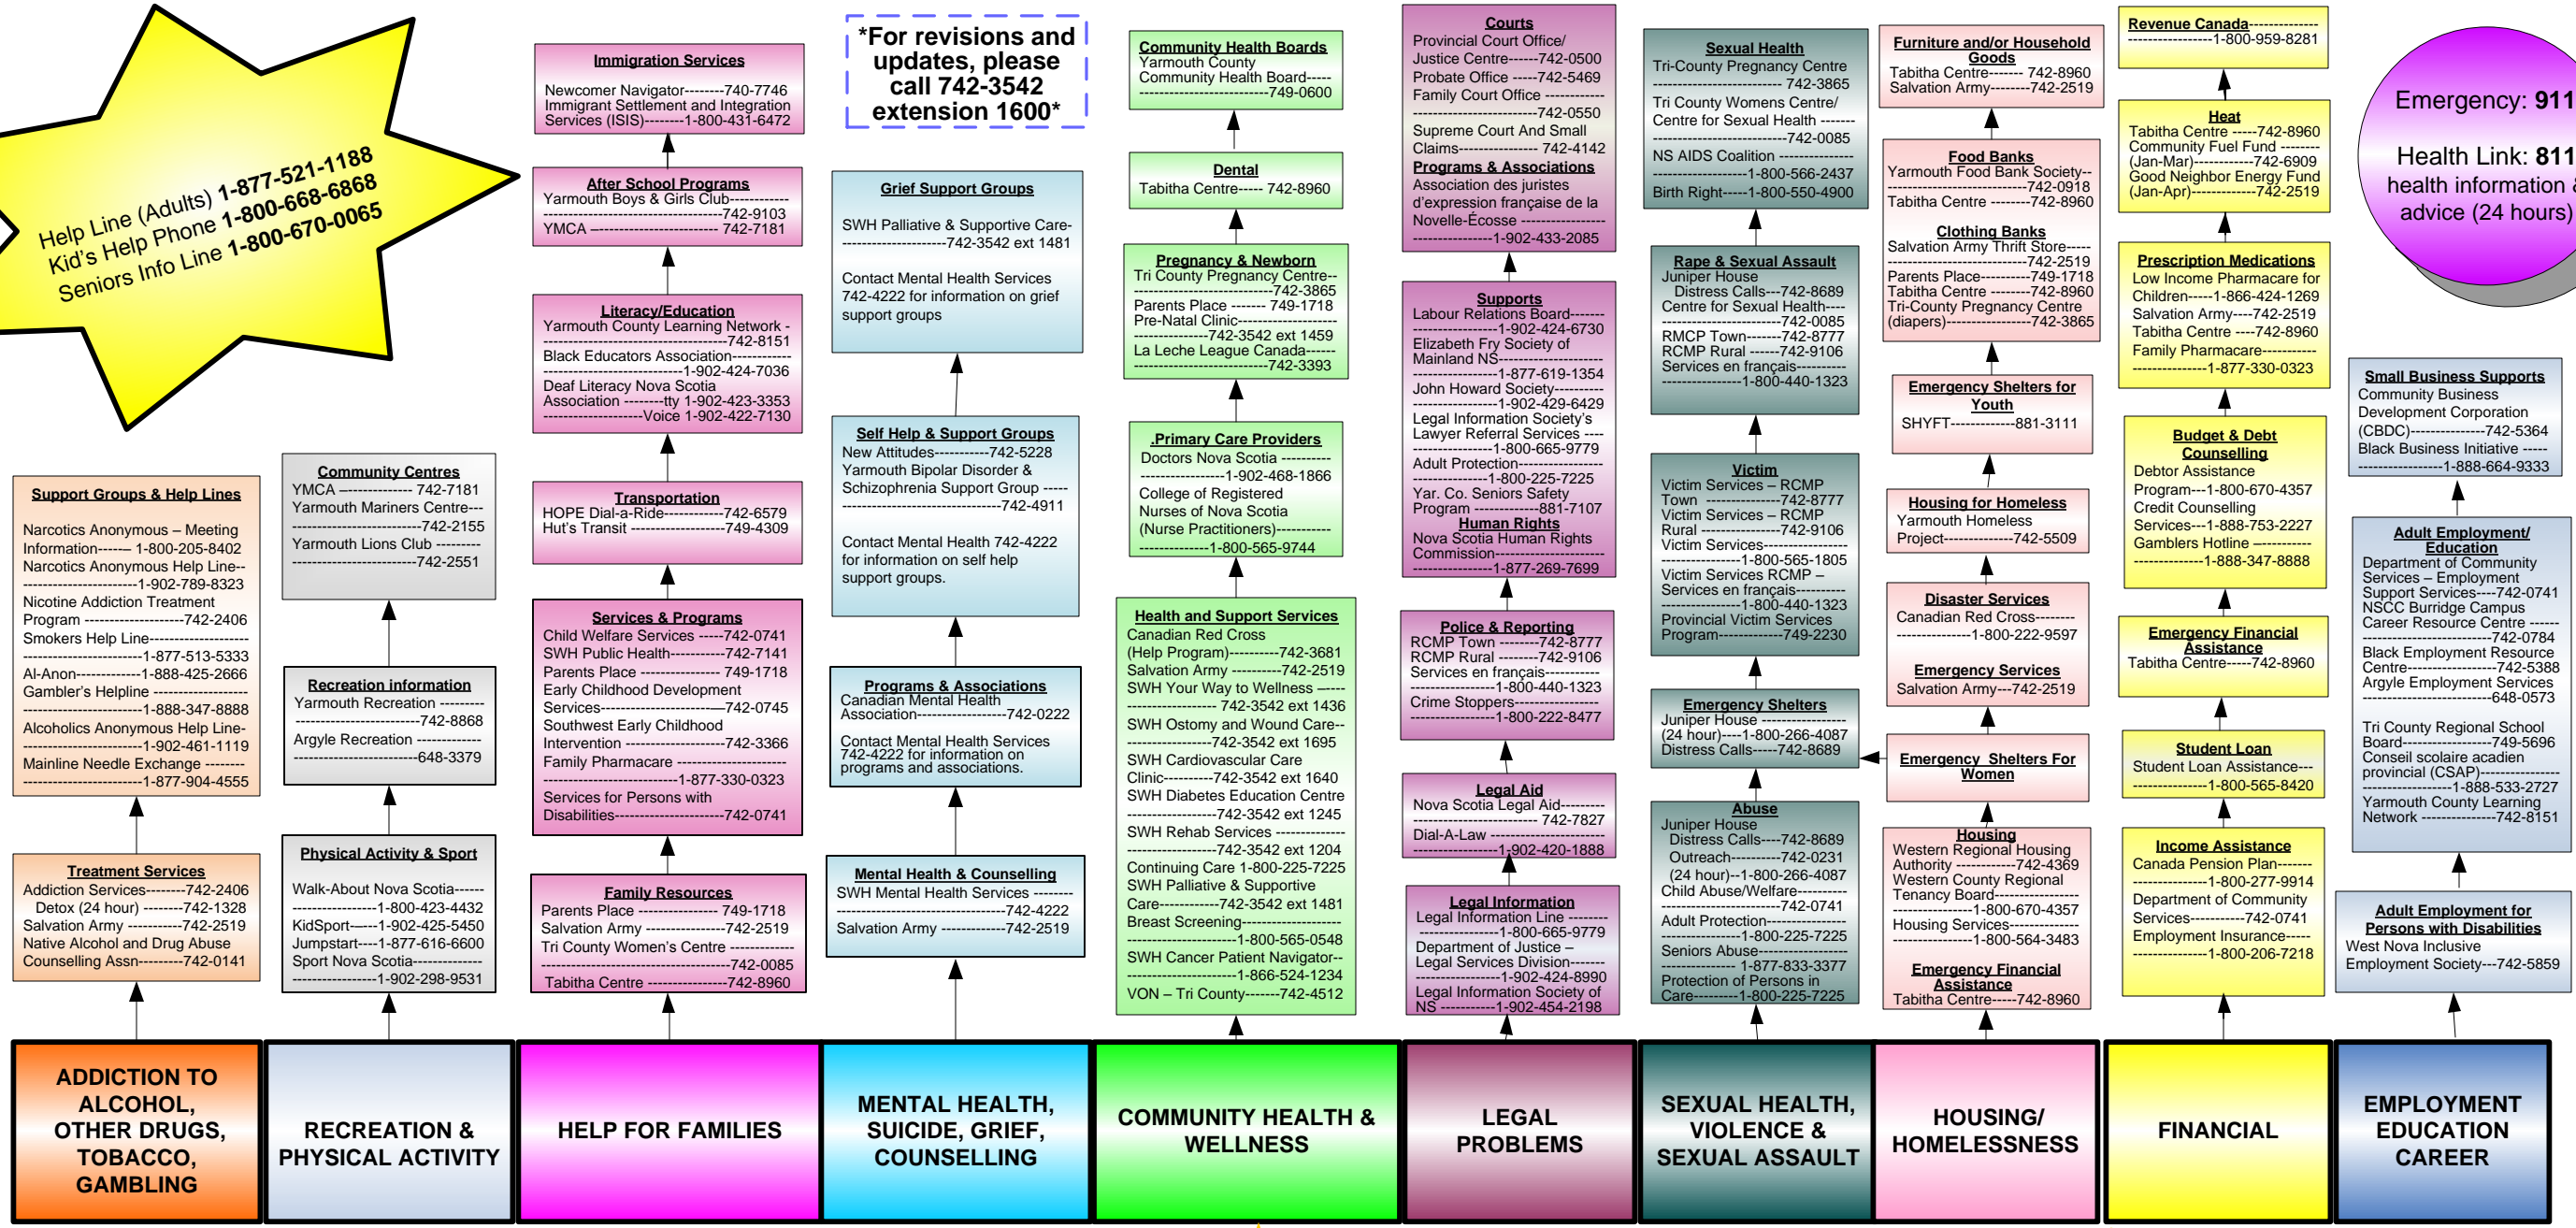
Help Line (Adults) 1-877-521-1188
Kid's Help Phone 1-800-668-6868
Seniors Info Line 1-800-670-0065

Support Groups & Help Lines
Narcotics Anonymous – Meeting Information------- 1-800-205-8402
Narcotics Anonymous Help Line-----------------------1-902-789-8323
Nicotine Addiction Treatment Program --------------------742-2406
Smokers Help Line---------------------------------------1-877-513-5333
Al-Anon------------1-888-425-2666
Gambler's Helpline ---------------------------------------1-888-347-8888
Alcoholics Anonymous Help Line----------------------1-902-461-1119
Mainline Needle Exchange -----------------------------1-877-904-4555

Treatment Services
Addiction Services--------742-2406
Detox (24 hour) --------742-1328
Salvation Army ---------742-2519
Native Alcohol and Drug Abuse Counselling Assn---------742-0141

ADDICTION TO ALCOHOL, OTHER DRUGS, TOBACCO, GAMBLING

Community Centres
YMCA -------------- 742-7181
Yarmouth Mariners Centre----------------------------742-2155
Yarmouth Lions Club ----------------------------------742-2551

Recreation information
Yarmouth Recreation ----------------------------------742-8868
Argyle Recreation ----------------------------------648-3379

Physical Activity & Sport
Walk-About Nova Scotia------------------1-800-423-4432
KidSport-----1-902-425-5450
Jumpstart----1-877-616-6600
Sport Nova Scotia-----------------------------1-902-298-9531

RECREATION & PHYSICAL ACTIVITY

Immigration Services
Newcomer Navigator--------740-7746
Immigrant Settlement and Integration Services (ISIS)--------1-800-431-6472

After School Programs
Yarmouth Boys & Girls Club------------------------742-9103
YMCA -------------------------- 742-7181

Literacy/Education
Yarmouth County Learning Network ----------------742-8151
Black Educators Association--------------------------1-902-424-7036
Deaf Literacy Nova Scotia Association --------tty 1-902-423-3353
-------------------Voice 1-902-422-7130

Transportation
HOPE Dial-a-Ride-----------742-6579
Hut's Transit ------------------749-4309

Services & Programs
Child Welfare Services -----742-0741
SWH Public Health-----------742-7141
Parents Place --------------- 749-1718
Early Childhood Development Services---------------------------742-0745
Southwest Early Childhood Intervention ----------------------742-3366
Family Pharmacare -------------------------------1-877-330-0323
Services for Persons with Disabilities-------------------------742-0741

Family Resources
Parents Place --------------- 749-1718
Salvation Army --------------742-2519
Tri County Women's Centre ------------------------------------------742-0085
Tabitha Centre ----------------742-8960

HELP FOR FAMILIES

*For revisions and updates, please call 742-3542 extension 1600*

Grief Support Groups
SWH Palliative & Supportive Care---------------------742-3542 ext 1481
Contact Mental Health Services 742-4222 for information on grief support groups

Self Help & Support Groups
New Attitudes-----------742-5228
Yarmouth Bipolar Disorder & Schizophrenia Support Group --------------------------------------742-4911
Contact Mental Health 742-4222 for information on self help support groups.

Programs & Associations
Canadian Mental Health Association------------------742-0222
Contact Mental Health Services 742-4222 for information on programs and associations.

Mental Health & Counselling
SWH Mental Health Services ------------------------------------------742-4222
Salvation Army -------------742-2519

MENTAL HEALTH, SUICIDE, GRIEF, COUNSELLING

Community Health Boards
Yarmouth County Community Health Board-----------------------------749-0600

Dental
Tabitha Centre----- 742-8960

Pregnancy & Newborn
Tri County Pregnancy Centre-------------------------742-3865
Parents Place ------- 749-1718
Pre-Natal Clinic---------------742-3542 ext 1459
La Leche League Canada------------------------------742-3393

Primary Care Providers
Doctors Nova Scotia ----------------------1-902-468-1866
College of Registered Nurses of Nova Scotia (Nurse Practitioners)-----------------------1-800-565-9744

Health and Support Services
Canadian Red Cross (Help Program)----------742-3681
Salvation Army ----------742-2519
SWH Your Way to Wellness ----------------------- 742-3542 ext 1436
SWH Ostomy and Wound Care------------------742-3542 ext 1695
SWH Cardiovascular Care Clinic----------742-3542 ext 1640
SWH Diabetes Education Centre-----------------742-3542 ext 1245
SWH Rehab Services ------------------------------742-3542 ext 1204
Continuing Care 1-800-225-7225
SWH Palliative & Supportive Care------------742-3542 ext 1481
Breast Screening---------------------------1-800-565-0548
SWH Cancer Patient Navigator-----------------------1-866-524-1234
VON – Tri County-------742-4512

COMMUNITY HEALTH & WELLNESS

Courts
Provincial Court Office/ Justice Centre-------742-0500
Probate Office -----742-5469
Family Court Office --------------------------742-0550
Supreme Court And Small Claims--------------- 742-4142
Programs & Associations
Association des juristes d'expression française de la Novelle-Écosse ----------------------------------1-902-433-2085

Supports
Labour Relations Board--------------------1-902-424-6730
Elizabeth Fry Society of Mainland NS-----------------------1-877-619-1354
John Howard Society------------------1-902-429-6429
Legal Information Society's Lawyer Referral Services ------------1-800-665-9779
Adult Protection---------------1-800-225-7225
Yar. Co. Seniors Safety Program -----------881-7107
Human Rights
Nova Scotia Human Rights Commission---------------------1-877-269-7699

Police & Reporting
RCMP Town --------742-8777
RCMP Rural --------742-9106
Services en français-----------------1-800-440-1323
Crime Stoppers----------------1-800-222-8477

Legal Aid
Nova Scotia Legal Aid---------------------- 742-7827
Dial-A-Law ----------------------1-902-420-1888

Legal Information
Legal Information Line ----------------1-800-665-9779
Department of Justice – Legal Services Division------------------1-902-424-8990
Legal Information Society of NS ----------1-902-454-2198

LEGAL PROBLEMS

Sexual Health
Tri-County Pregnancy Centre-------------------------- 742-3865
Tri County Womens Centre/ Centre for Sexual Health --------------------------------742-0085
NS AIDS Coalition ----------------------------1-800-566-2437
Birth Right-----1-800-550-4900

Rape & Sexual Assault
Juniper House Distress Calls---742-8689
Centre for Sexual Health--------------------742-0085
RMCP Town-------742-8777
RCMP Rural ------742-9106
Services en français-------------1-800-440-1323

Victim
Victim Services – RCMP Town -----------742-8777
Victim Services – RCMP Rural ------------742-9106
Victim Services-------------1-800-565-1805
Victim Services RCMP – Services en français------------1-800-440-1323
Provincial Victim Services Program-------------749-2230

Emergency Shelters
Juniper House (24 hour)----1-800-266-4087
Distress Calls-----742-8689

Abuse
Juniper House Distress Calls----742-8689
Outreach----------742-0231
(24 hour)--1-800-266-4087
Child Abuse/Welfare------------------------742-0741
Adult Protection---------------1-800-225-7225
Seniors Abuse-------------- 1-877-833-3377
Protection of Persons in Care---------1-800-225-7225

SEXUAL HEALTH, VIOLENCE & SEXUAL ASSAULT

Furniture and/or Household Goods
Tabitha Centre------- 742-8960
Salvation Army--------742-2519

Food Banks
Yarmouth Food Bank Society------------------------742-0918
Tabitha Centre --------742-8960

Clothing Banks
Salvation Army Thrift Store-------------------------742-2519
Parents Place---------749-1718
Tabitha Centre --------742-8960
Tri-County Pregnancy Centre (diapers)-----------------742-3865

Emergency Shelters for Youth
SHYFT------------881-3111

Housing for Homeless
Yarmouth Homeless Project-------------742-5509

Disaster Services
Canadian Red Cross--------------------1-800-222-9597

Emergency Services
Salvation Army---742-2519

Emergency Shelters For Women

Housing
Western Regional Housing Authority -----------742-4369
Western County Regional Tenancy Board-----------------1-800-670-4357
Housing Services-------------1-800-564-3483

Emergency Financial Assistance
Tabitha Centre-----742-8960

HOUSING/ HOMELESSNESS

Revenue Canada-------------------------------1-800-959-8281

Heat
Tabitha Centre -----742-8960
Community Fuel Fund -------- (Jan-Mar)-----------742-6909
Good Neighbor Energy Fund (Jan-Apr)----------------742-2519

Prescription Medications
Low Income Pharmacare for Children-----1-866-424-1269
Salvation Army----742-2519
Tabitha Centre ----742-8960
Family Pharmacare--------------------------1-877-330-0323

Budget & Debt Counselling
Debtor Assistance Program---1-800-670-4357
Credit Counselling Services---1-888-753-2227
Gamblers Hotline -----------------------1-888-347-8888

Emergency Financial Assistance
Tabitha Centre-----742-8960

Student Loan
Student Loan Assistance-------------------1-800-565-8420

Income Assistance
Canada Pension Plan----------------------1-800-277-9914
Department of Community Services-----------742-0741
Employment Insurance---------------------1-800-206-7218

FINANCIAL

Emergency: 911
Health Link: 811
health information & advice (24 hours)

Small Business Supports
Community Business Development Corporation (CBDC)---------------742-5364
Black Business Initiative ---------------------1-888-664-9333

Adult Employment/ Education
Department of Community Services – Employment Support Services----742-0741
NSCC Burridge Campus Career Resource Centre -----------------------------742-0784
Black Employment Resource Centre-------------------742-5388
Argyle Employment Services--------------------------648-0573
Tri County Regional School Board------------------749-5696
Conseil scolaire acadien provincial (CSAP)-----------------1-888-533-2727
Yarmouth County Learning Network --------------742-8151

Adult Employment for Persons with Disabilities
West Nova Inclusive Employment Society---742-5859

EMPLOYMENT EDUCATION CAREER